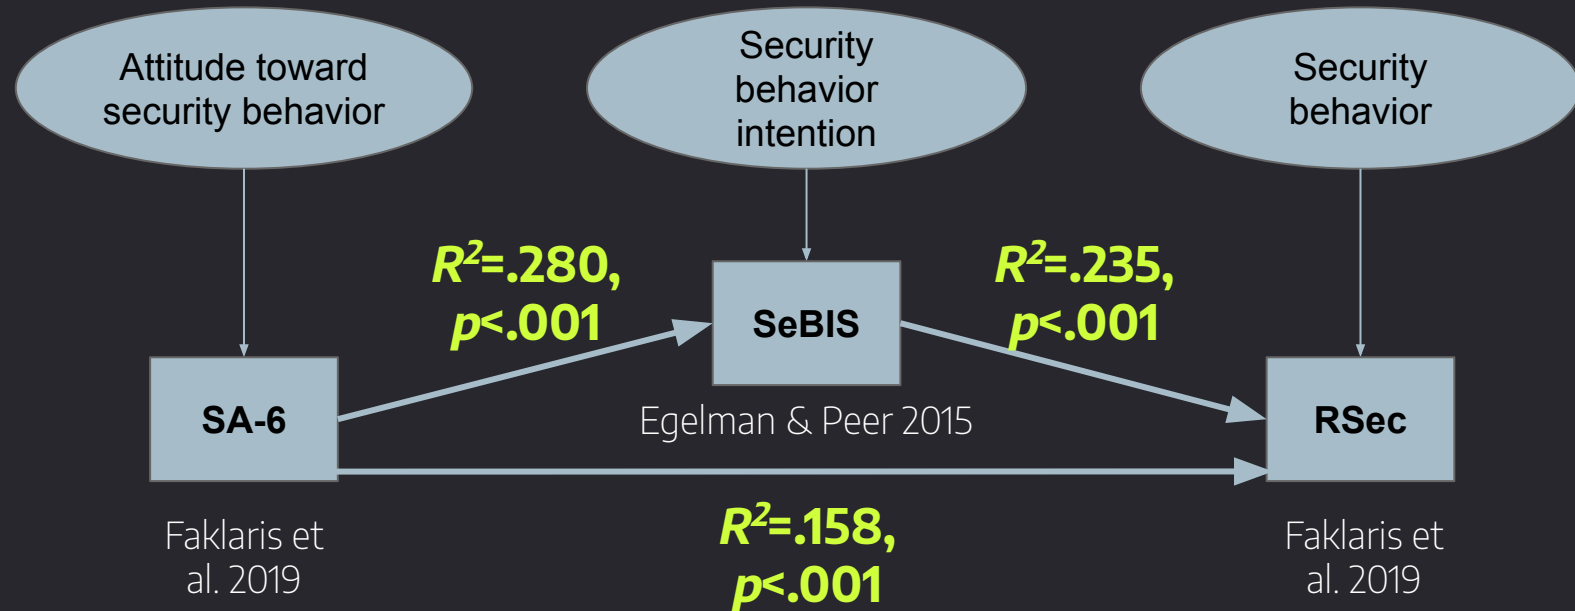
Attitude toward security behavior

Security behavior intention

Security behavior

$R^2$=.280, $p$<.001

SeBIS

$R^2$=.235, $p$<.001

SA-6

Egelman & Peer 2015

RSec

Faklaris et al. 2019

$R^2$=.158, $p$<.001

Faklaris et al. 2019